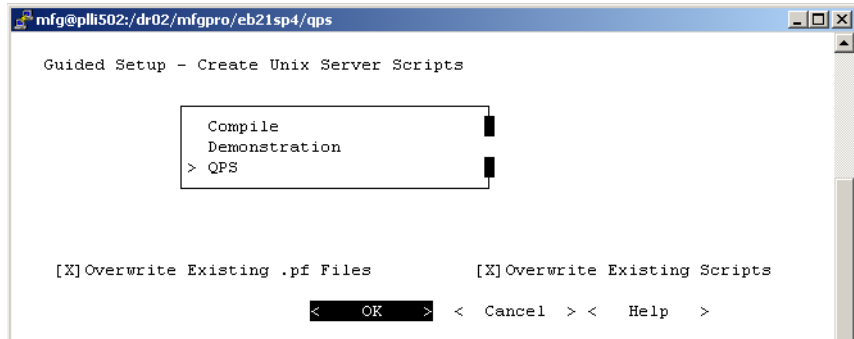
mfg@plli502:/dr02/mfgpro/eb21sp4/qps

Guided Setup - Create Unix Server Scripts

Compile
Demonstration
> QPS

[X] Overwrite Existing .pf Files [X] Overwrite Existing Scripts

< OK > < Cancel > < Help >